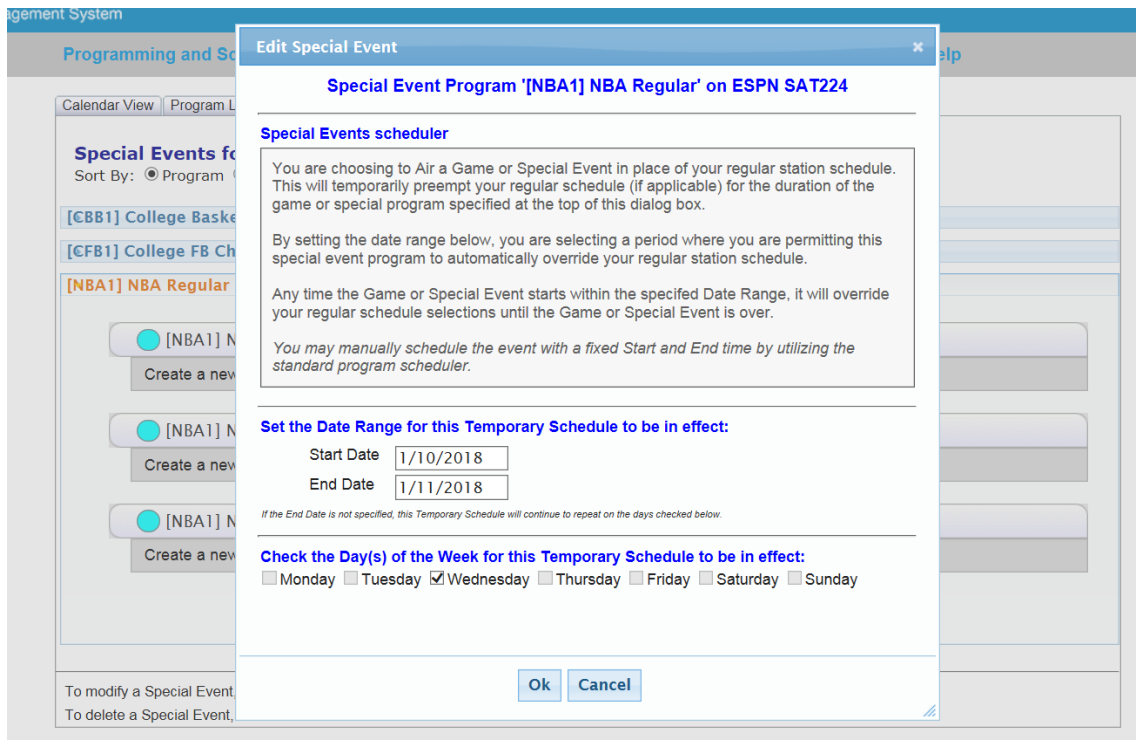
agement System

Programming and Sc

elp

Calendar View | Program L

Special Events fo

Sort By: Program

[€BB1] College Baske

[€FB1] College FB Ch

[NBA1] NBA Regular

[NBA1] N

Create a nev

[NBA1] N

Create a nev

[NBA1] N

Create a nev

To modify a Special Event,

To delete a Special Event,

Edit Special Event

×

Special Event Program '[NBA1] NBA Regular' on ESPN SAT224

Special Events scheduler

You are choosing to Air a Game or Special Event in place of your regular station schedule. This will temporarily preempt your regular schedule (if applicable) for the duration of the game or special program specified at the top of this dialog box.

By setting the date range below, you are selecting a period where you are permitting this special event program to automatically override your regular station schedule.

Any time the Game or Special Event starts within the specifed Date Range, it will override your regular schedule selections until the Game or Special Event is over.

You may manually schedule the event with a fixed Start and End time by utilizing the standard program scheduler.

Set the Date Range for this Temporary Schedule to be in effect:

Start Date 1/10/2018

End Date 1/11/2018

If the End Date is not specified, this Temporary Schedule will continue to repeat on the days checked below.

Check the Day(s) of the Week for this Temporary Schedule to be in effect:

Monday Tuesday Wednesday Thursday Friday Saturday Sunday

Ok Cancel